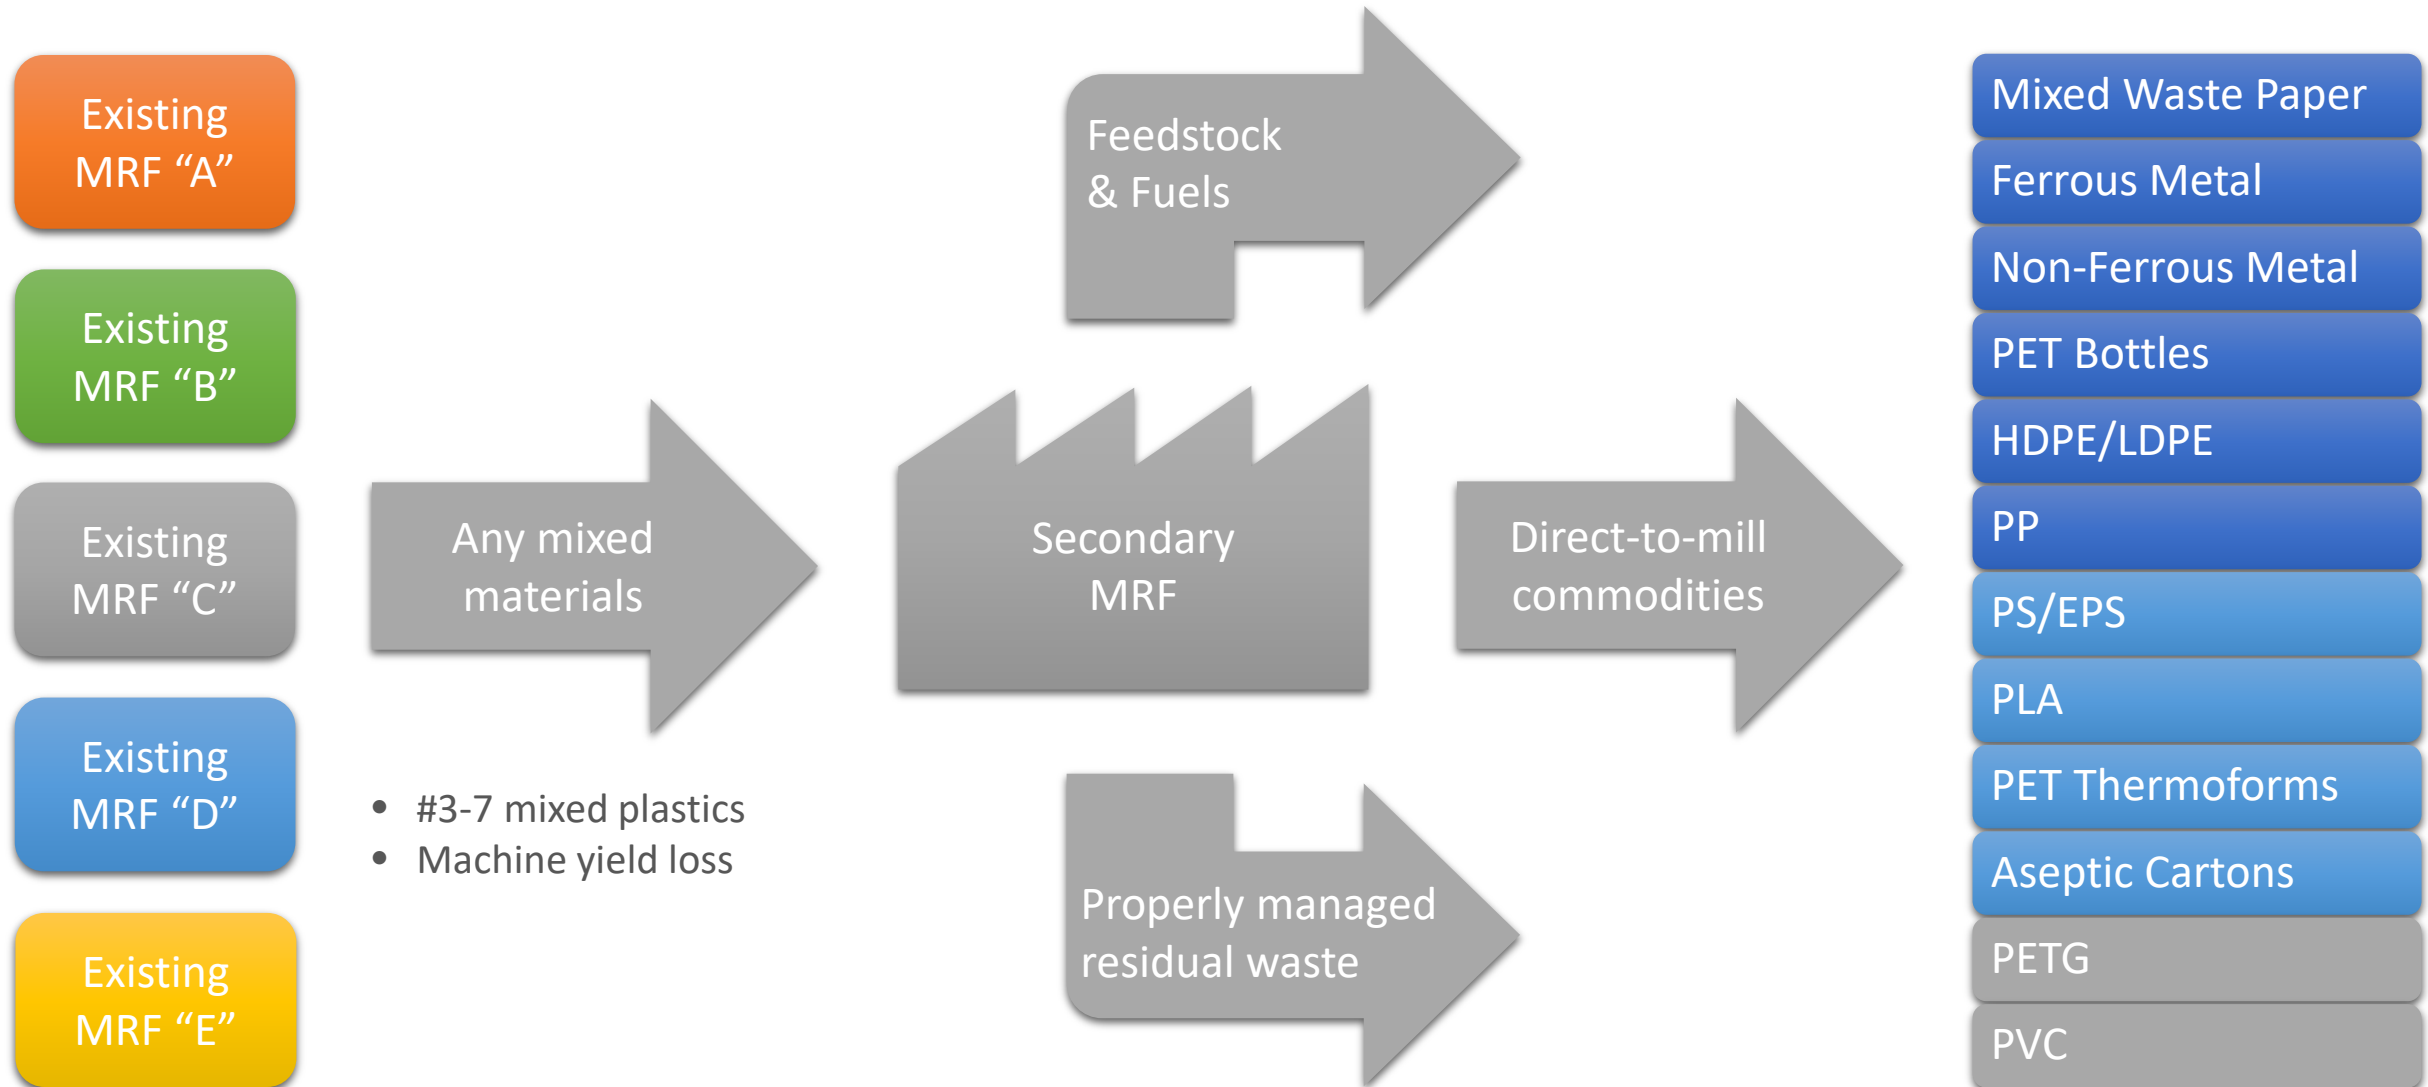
Existing MRF “A”

Existing MRF “B”

Existing MRF “C”

Existing MRF “D”

Existing MRF “E”

Any mixed materials

• #3-7 mixed plastics
• Machine yield loss

Feedstock & Fuels

Secondary MRF

Properly managed residual waste

Direct-to-mill commodities

Mixed Waste Paper

Ferrous Metal

Non-Ferrous Metal

PET Bottles

HDPE/LDPE

PP

PS/EPS

PLA

PET Thermoforms

Aseptic Cartons

PETG

PVC